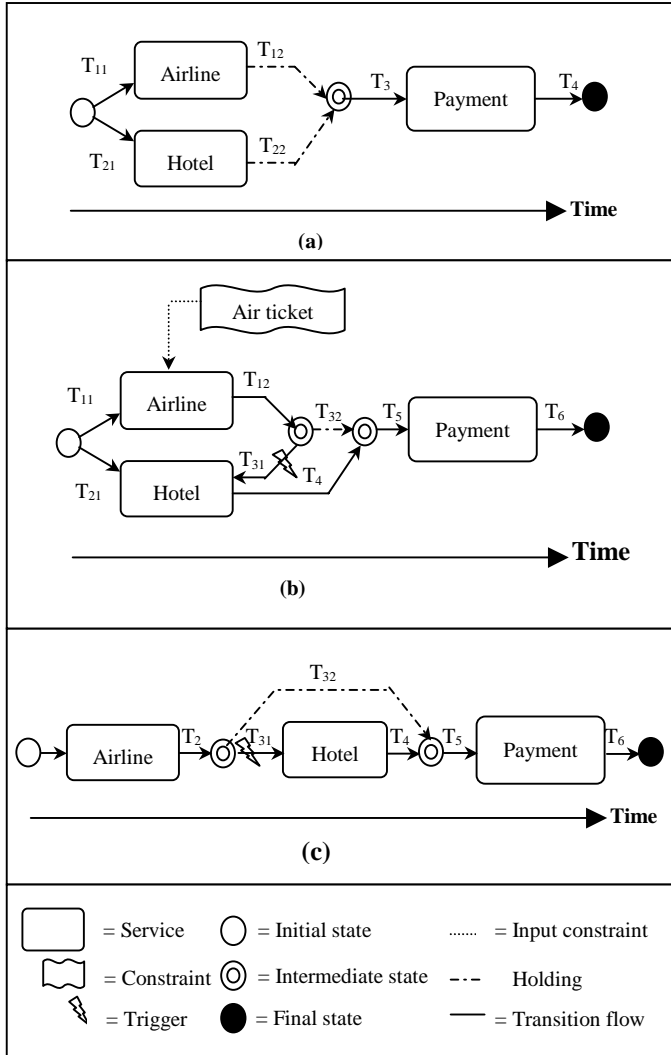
$T_{11}$ Airline $T_{12}$
$T_{21}$ Hotel $T_{22}$
$T_3$ Payment $T_4$
Time
(a)

Air ticket
$T_{11}$ Airline $T_{12}$
$T_{32}$ $T_5$ Payment $T_6$
$T_{31}$ $T_4$
$T_{21}$ Hotel
Time
(b)

$T_{32}$
Airline $T_2$ $T_{31}$ Hotel $T_4$ $T_5$ Payment $T_6$
Time
(c)

= Service = Initial state = Input constraint
= Constraint = Intermediate state Holding
= Trigger = Final state = Transition flow